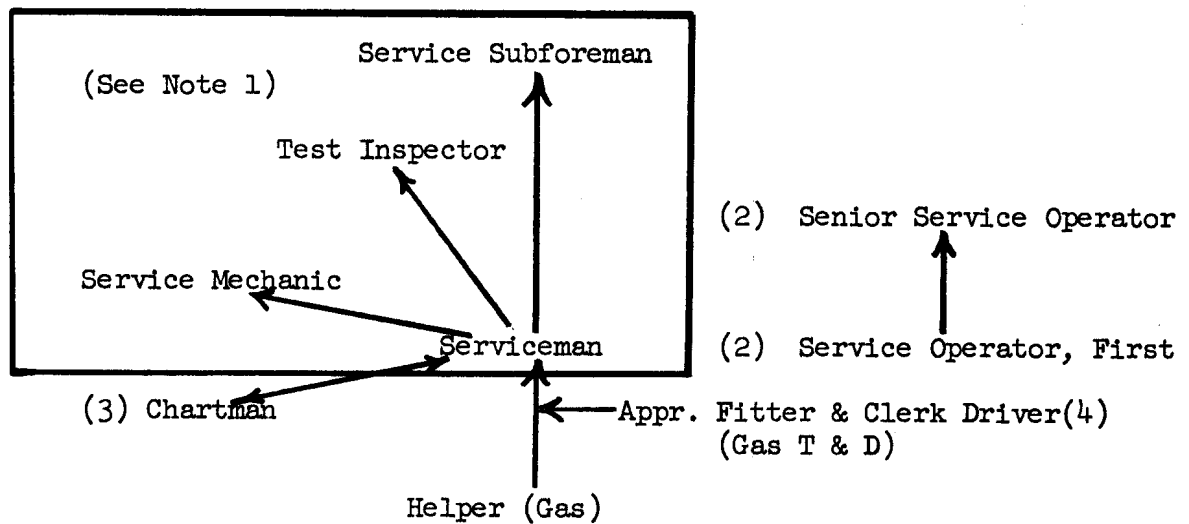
(See Note 1)

Service Subforeman

Test Inspector

Service Mechanic

Serviceman

(2) Senior Service Operator

(2) Service Operator, First

(3) Chartman

Appr. Fitter & Clerk Driver(4) (Gas T & D)

Helper (Gas)